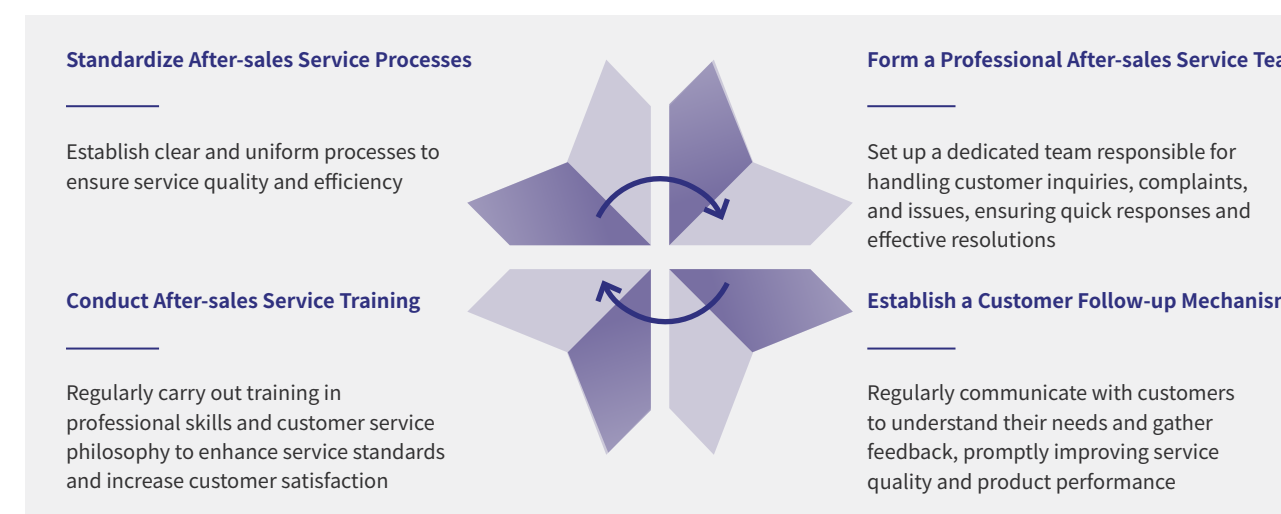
Standardize After-sales Service Processes

Establish clear and uniform processes to ensure service quality and efficiency

Form a Professional After-sales Service Tea

Set up a dedicated team responsible for handling customer inquiries, complaints, and issues, ensuring quick responses and effective resolutions

Conduct After-sales Service Training

Regularly carry out training in professional skills and customer service philosophy to enhance service standards and increase customer satisfaction

Establish a Customer Follow-up Mechanism

Regularly communicate with customers to understand their needs and gather feedback, promptly improving service quality and product performance